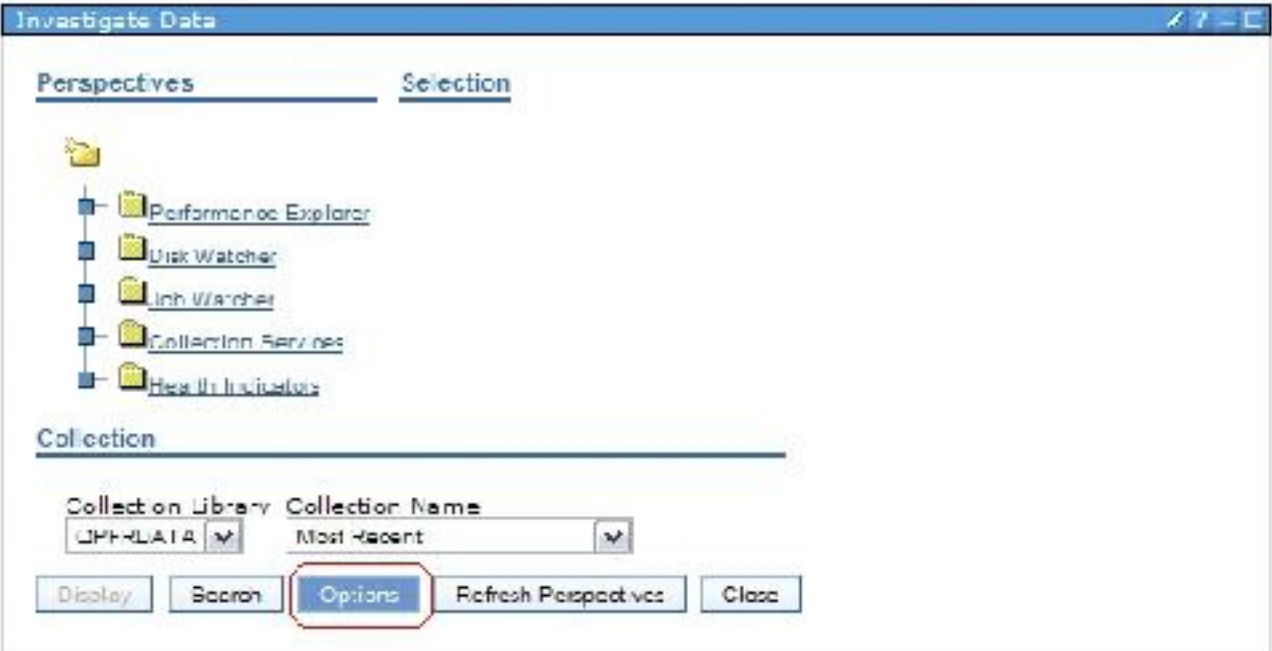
Investigate Data

Perspectives

Selection

Performance Explorer

Disk Watcher

Job Watcher

Collection Services

Health Indicators

Collection

Collection Library

Collection Name

QPFRDATA

Most Recent

Display

Search

Options

Refresh Perspectives

Close